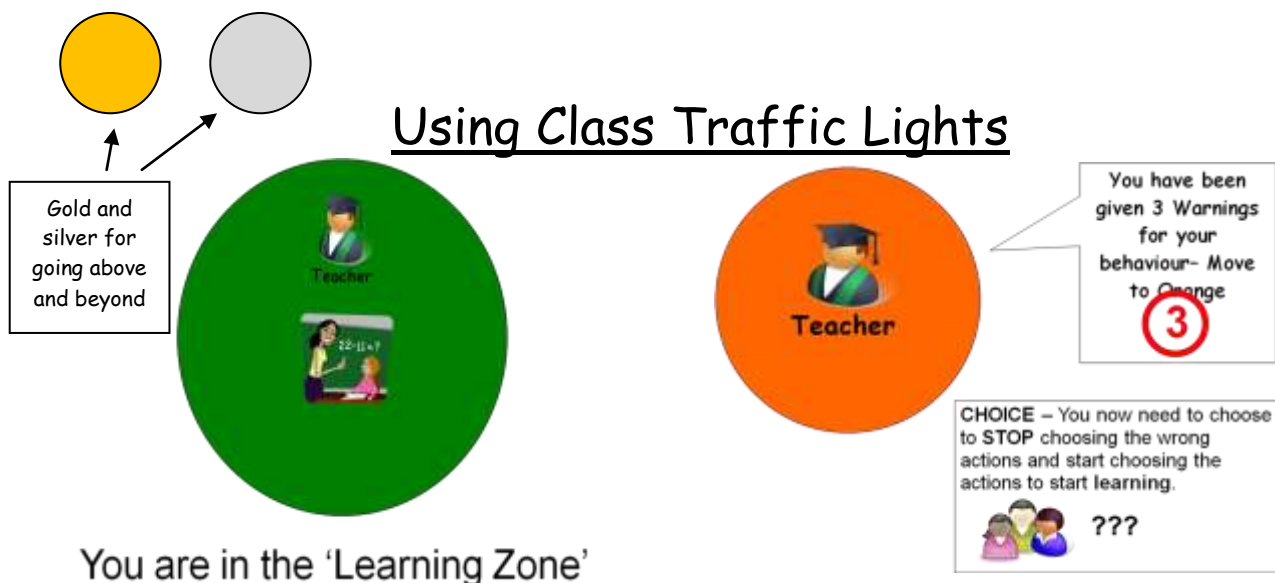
Using Class Traffic Lights

Gold and silver for going above and beyond

Teacher

22-11=?

Teacher

You have been given 3 Warnings for your behaviour- Move to Orange

3

CHOICE – You now need to choose to STOP choosing the wrong actions and start choosing the actions to start learning.

???

You are in the 'Learning Zone'